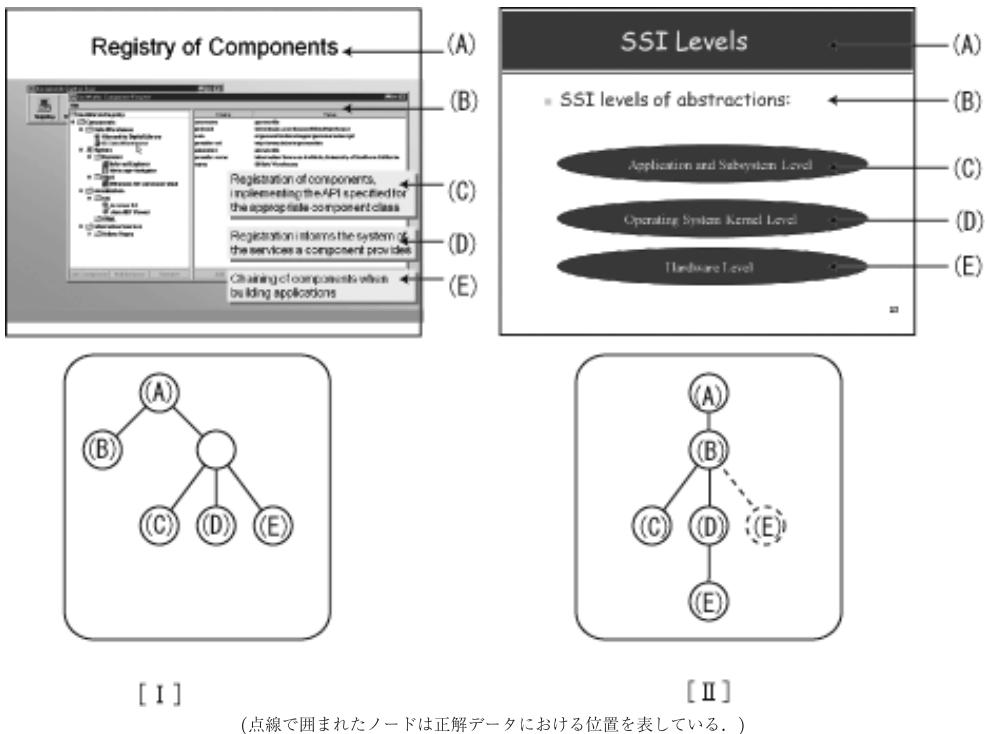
Registry of Components

(A)

(B)

Registration of components, implementing the API specified for the appropriate component class

(C)

Registration informs the system of the services a component provides

(D)

Chaining of components when building applications

(E)

SSI Levels

(A)

SSI levels of abstractions:

(B)

Application and Subsystem Level

(C)

Operating System Kernel Level

(D)

Hardware Level

(E)

(A)
(B)
(C)
(D)
(E)

(A)
(B)
(C)
(D)
(E)
(E)

[ I ]

[ II ]

(点線で囲まれたノードは正解データにおける位置を表している．)